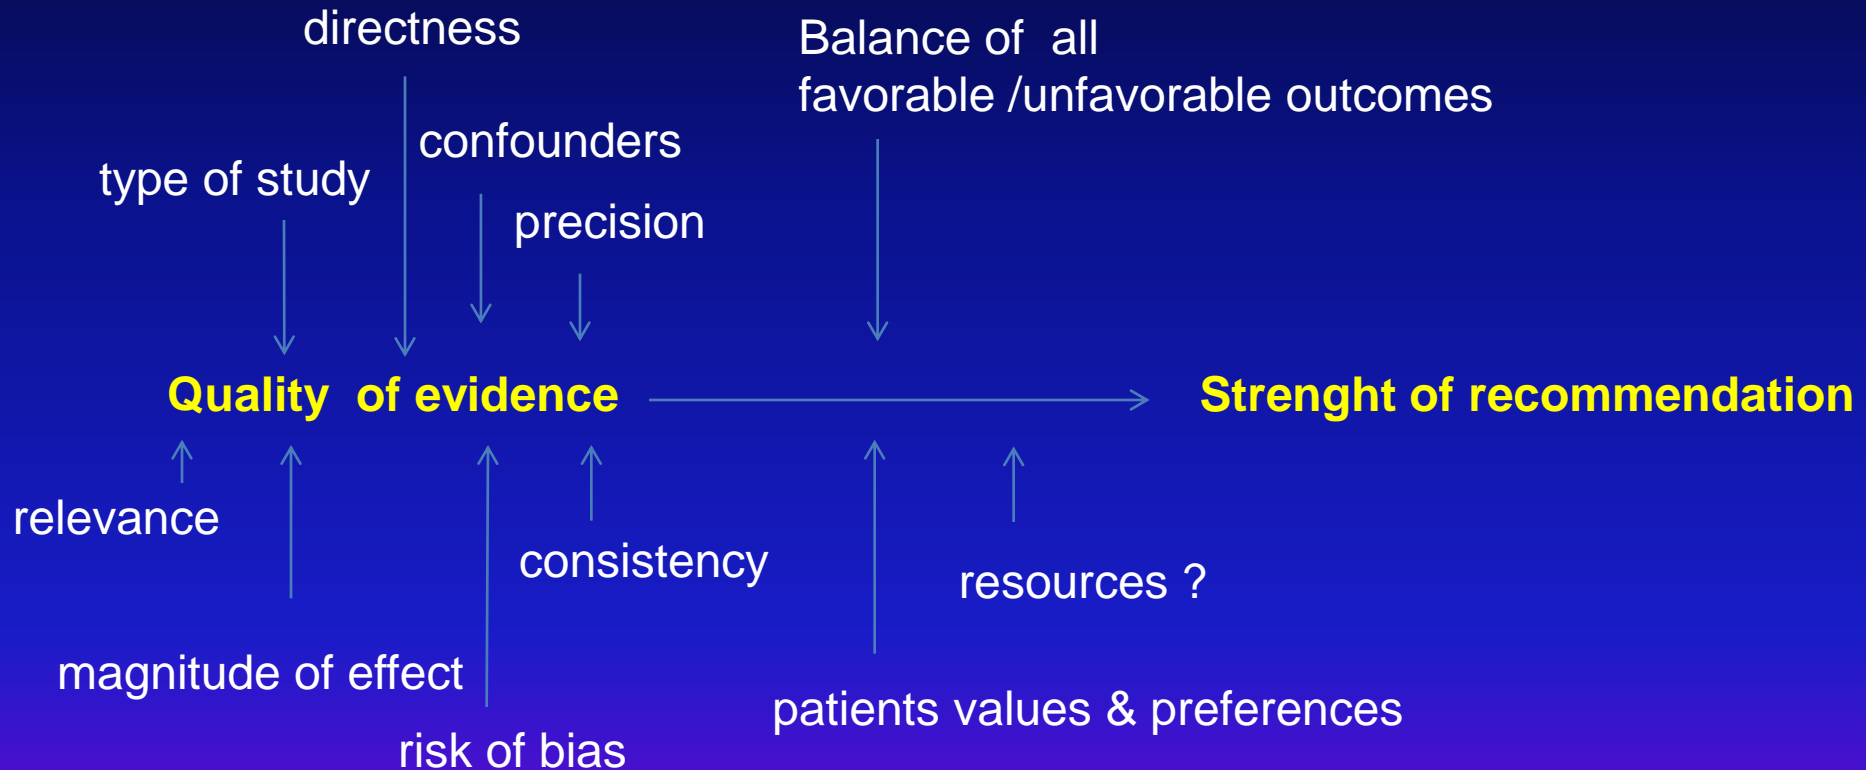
directness

Balance of all favorable /unfavorable outcomes

confounders

type of study

precision

Quality of evidence

Strenght of recommendation

relevance

consistency

resources ?

magnitude of effect

patients values & preferences

risk of bias